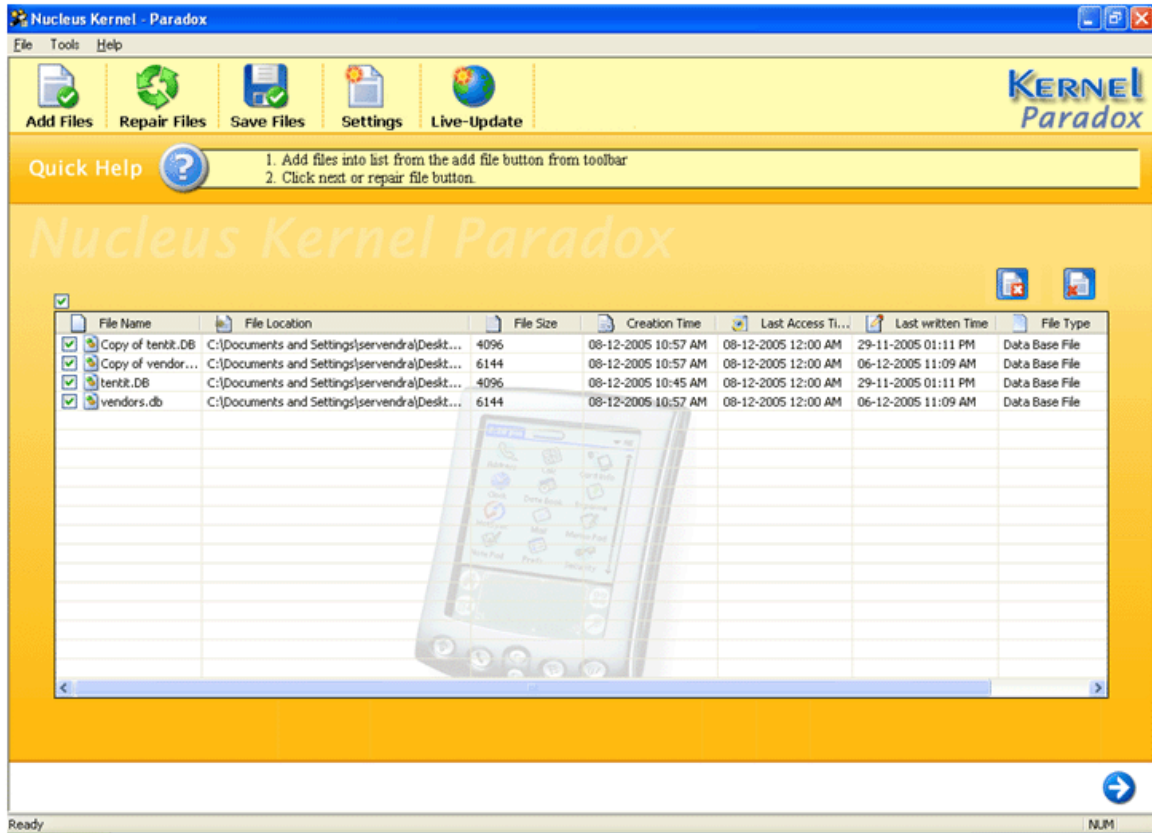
Nucleus Kernel - Paradox

File Tools Help

Add Files Repair Files Save Files Settings Live-Update

KERNEL Paradox

Quick Help

1. Add files into list from the add file button from toolbar
2. Click next or repair file button.

Nucleus Kernel Paradox

| File Name | File Location | File Size | Creation Time | Last Access Ti... | Last written Time | File Type |
|---|---|---|---|---|---|---|
| Copy of tentit.DB | C:\Documents and Settings\servendra\Deskt... | 4096 | 08-12-2005 10:57 AM | 08-12-2005 12:00 AM | 29-11-2005 01:11 PM | Data Base File |
| Copy of vendor... | C:\Documents and Settings\servendra\Deskt... | 6144 | 08-12-2005 10:57 AM | 08-12-2005 12:00 AM | 06-12-2005 11:09 AM | Data Base File |
| tentit.DB | C:\Documents and Settings\servendra\Deskt... | 4096 | 08-12-2005 10:45 AM | 08-12-2005 12:00 AM | 29-11-2005 01:11 PM | Data Base File |
| vendors.db | C:\Documents and Settings\servendra\Deskt... | 6144 | 08-12-2005 10:57 AM | 08-12-2005 12:00 AM | 06-12-2005 11:09 AM | Data Base File |

Ready NUM